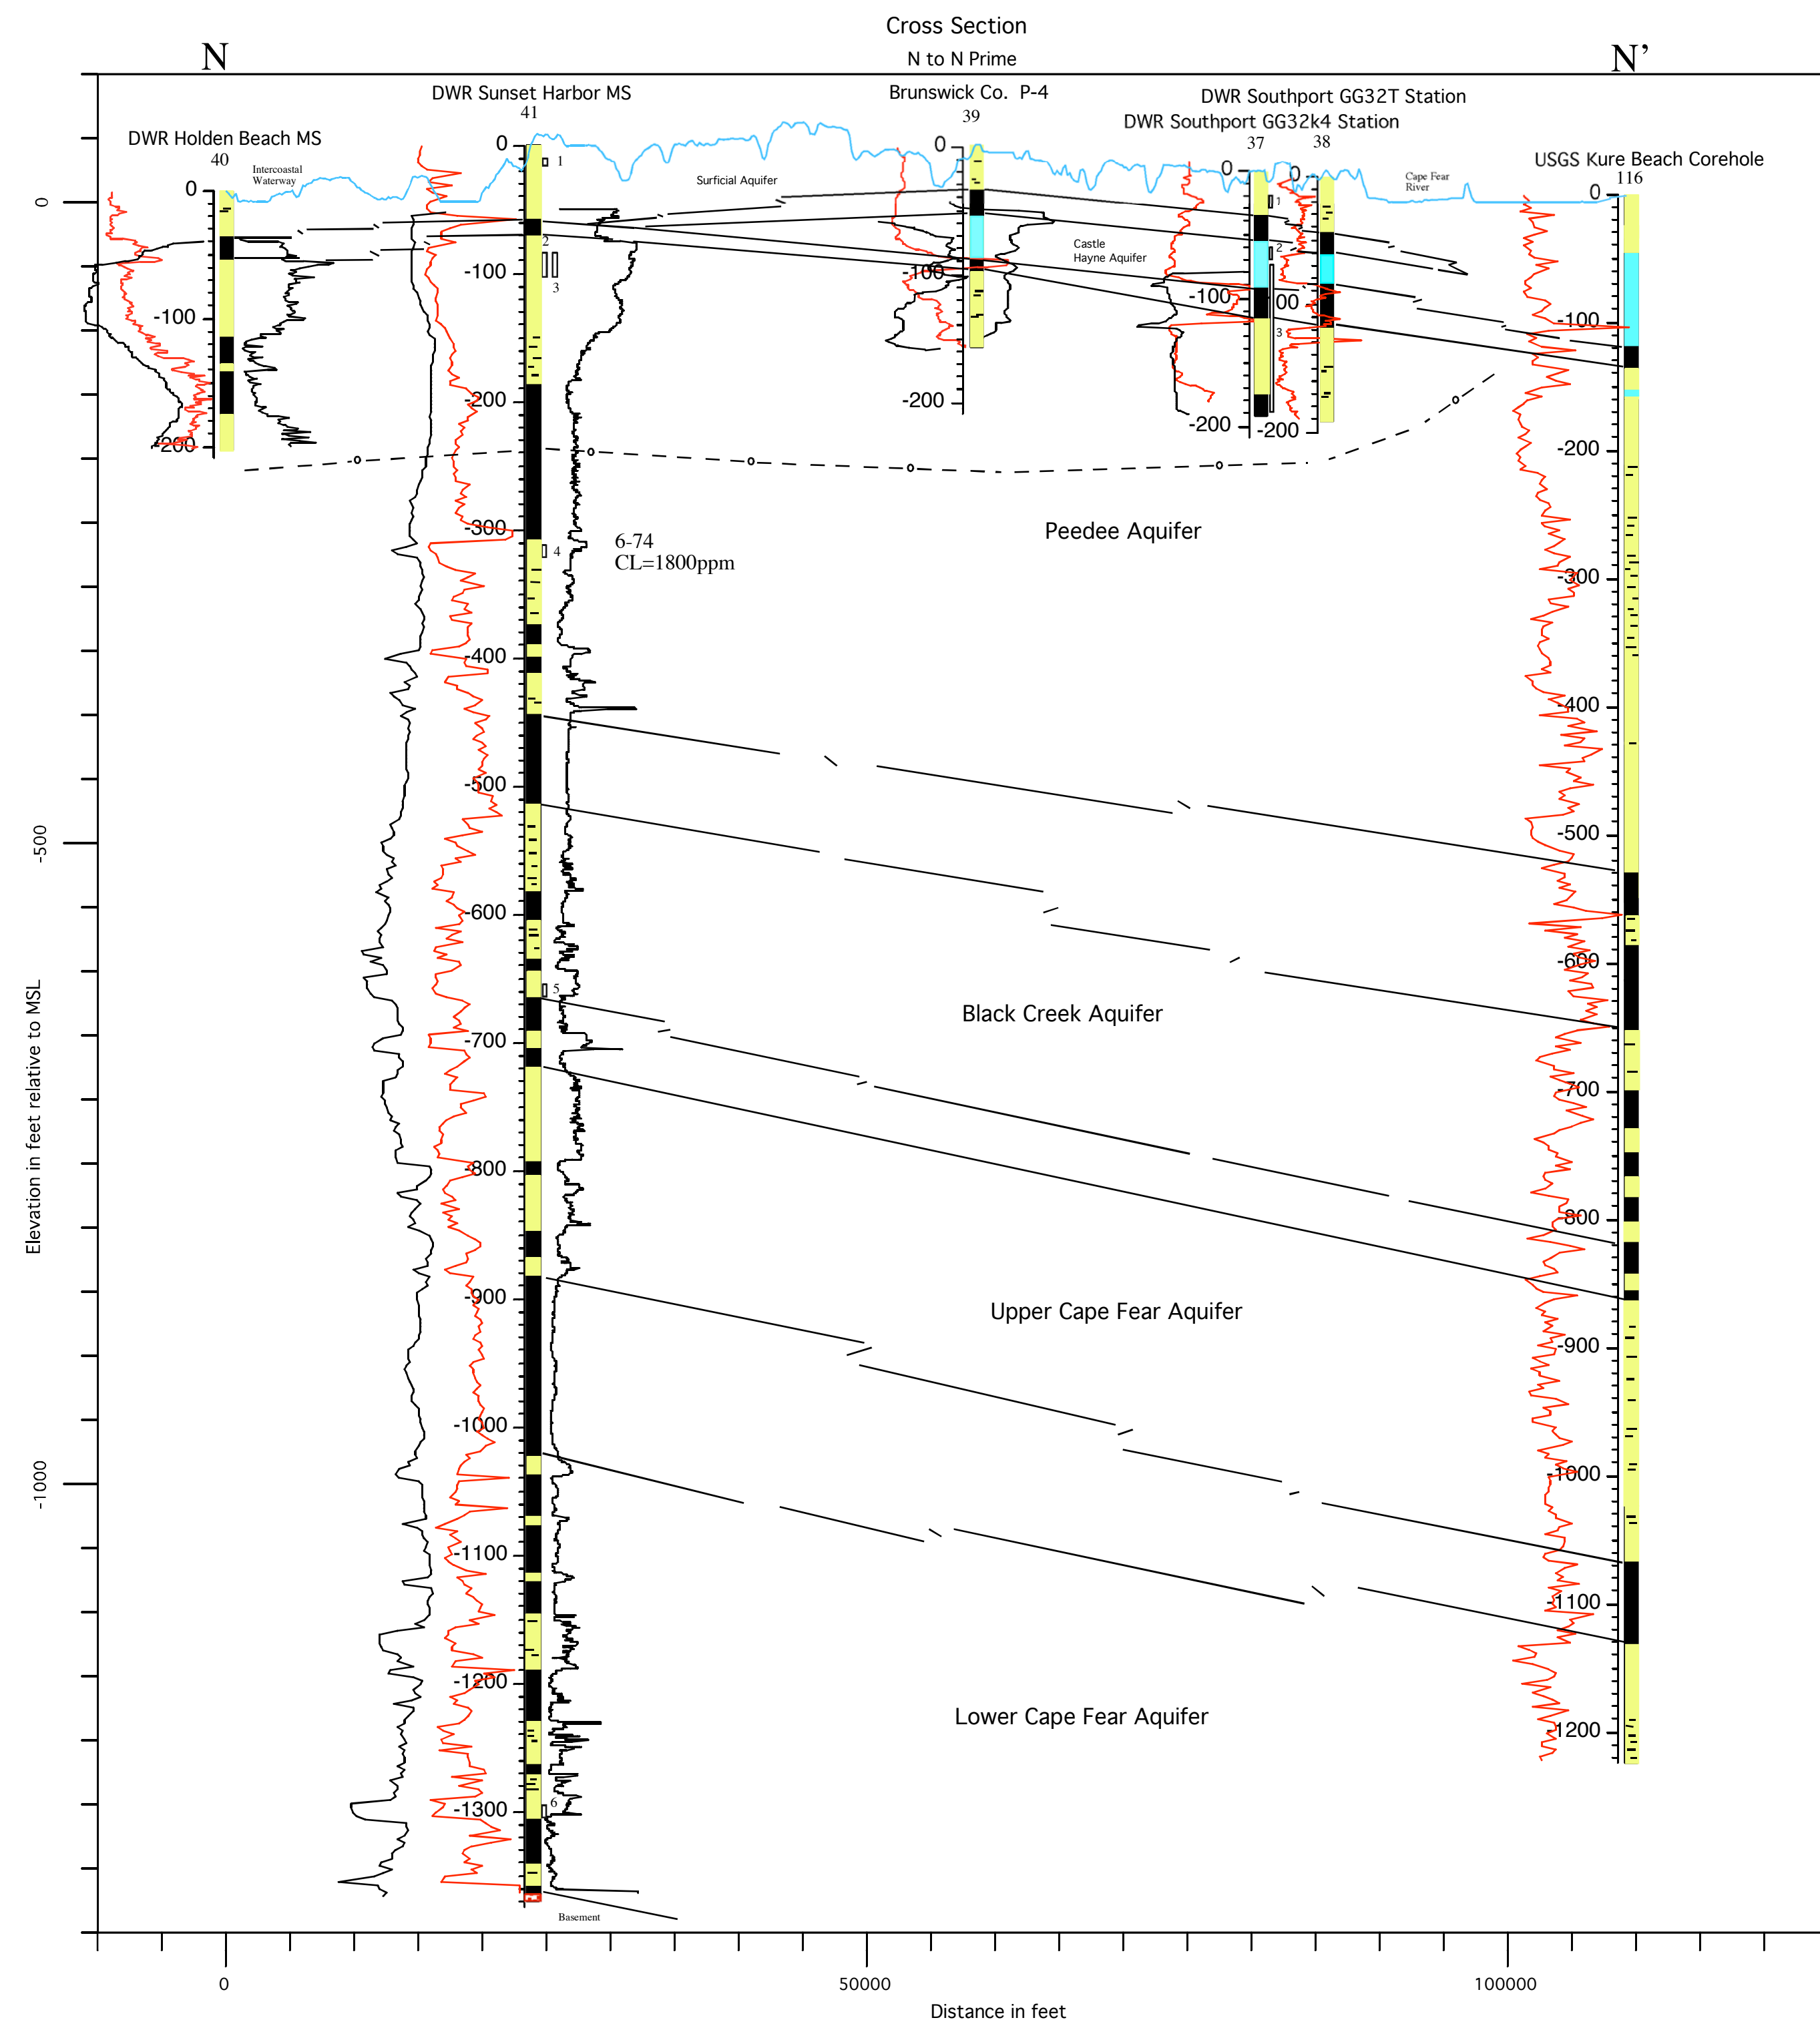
Cross Section

N to N Prime

N

N'

DWR Sunset Harbor MS
41

Brunswick Co. P-4
39

DWR Southport GG32T Station

DWR Southport GG32k4 Station

37 38

DWR Holden Beach MS
40

USGS Kure Beach Corehole
116

Intercoastal Waterway

Surficial Aquifer

Cape Fear River

Castle Hayne Aquifer

0
-100
-200

0
-100
-200
-300
-400
-500
-600
-700
-800
-900
-1000
-1100
-1200
-1300

1
2
3
4
5
6

0
-100
-200

0
-100
-200

0
-100
-200

1
2
3

0
-100
-200
-300
-400
-500
-600
-700
-800
-900
-1000
-1100
-1200

6-74
CL=1800ppm

Peedee Aquifer

Black Creek Aquifer

Upper Cape Fear Aquifer

Lower Cape Fear Aquifer

Basement

0
-500
-1000

Elevation in feet relative to MSL

0
50000
100000

Distance in feet